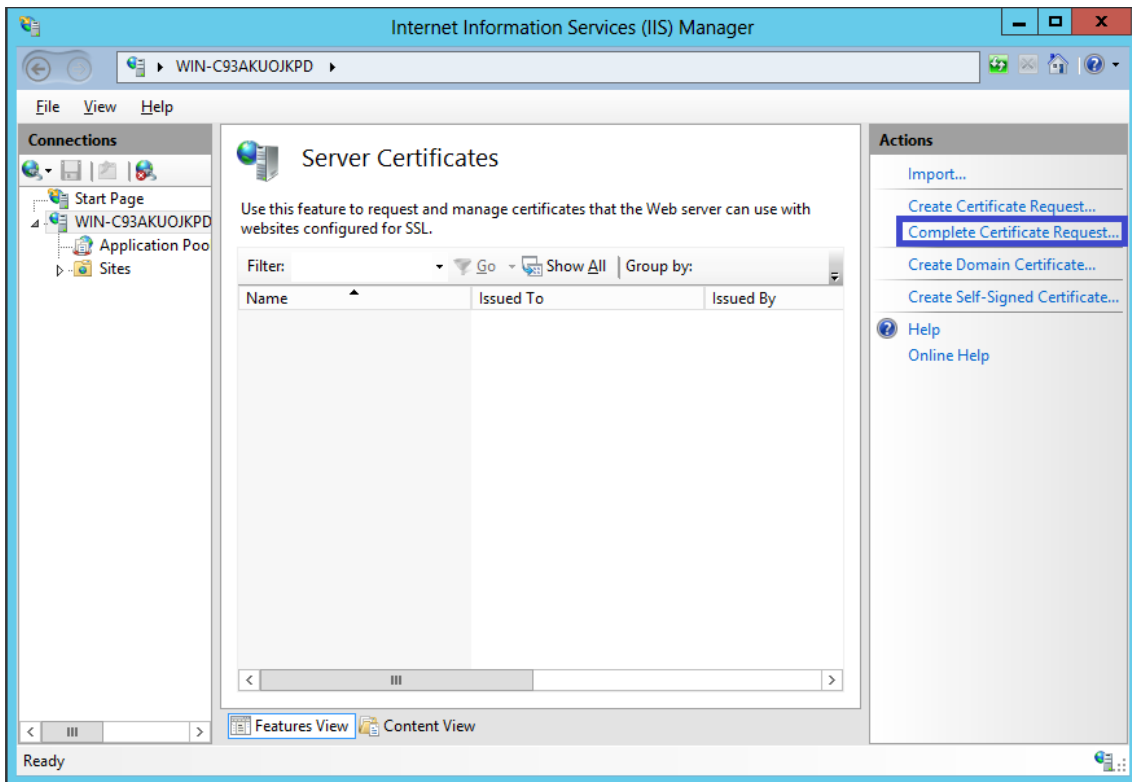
Internet Information Services (IIS) Manager

WIN-C93AKUOJKPD ▸

File View Help

Connections

Start Page
WIN-C93AKUOJKPD
Application Poo
Sites

Server Certificates

Use this feature to request and manage certificates that the Web server can use with websites configured for SSL.

Filter: Go Show All Group by:

| Name | Issued To | Issued By |
|---|---|---|

Features View Content View

Actions

Import...
Create Certificate Request...
Complete Certificate Request...
Create Domain Certificate...
Create Self-Signed Certificate...
Help
Online Help

Ready